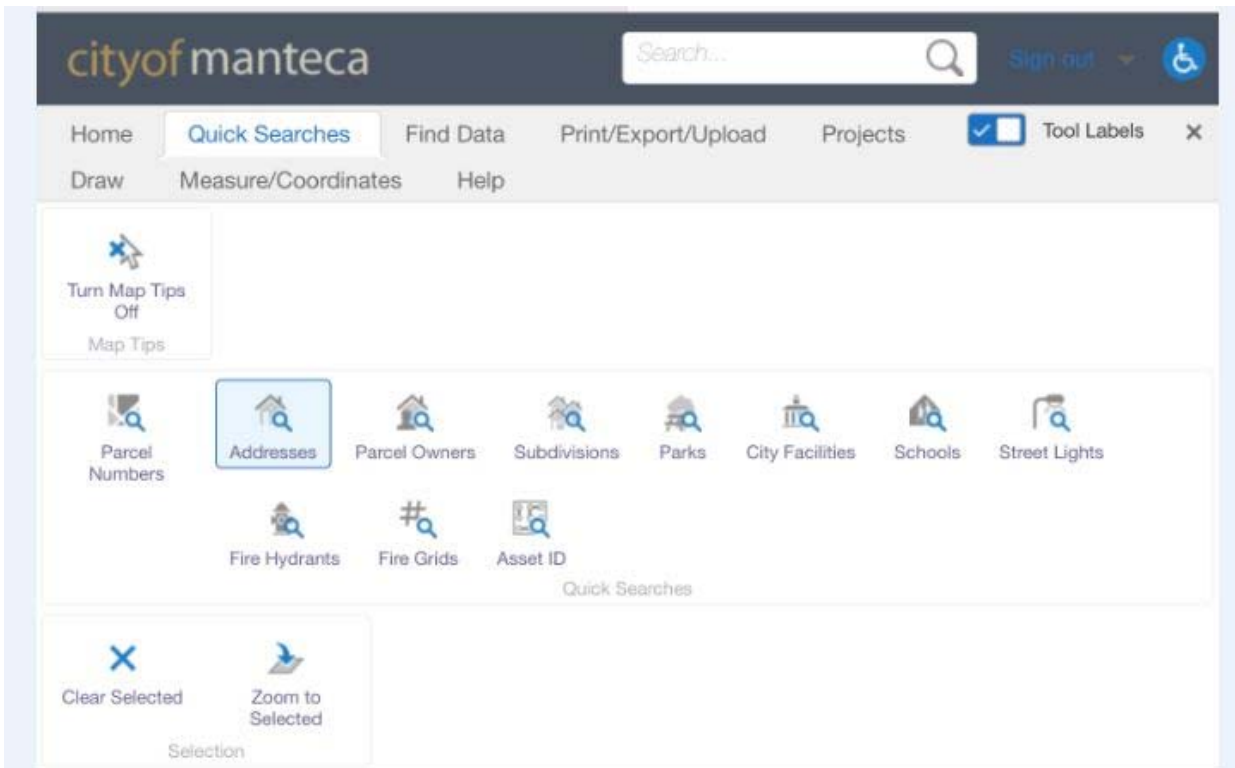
cityofmanteca

Search...

Sign out

Home Quick Searches Find Data Print/Export/Upload Projects Tool Labels ×

Draw Measure/Coordinates Help

Turn Map Tips Off

Map Tips

Parcel Numbers

Addresses

Parcel Owners

Subdivisions

Parks

City Facilities

Schools

Street Lights

Fire Hydrants

Fire Grids

Asset ID

Quick Searches

Clear Selected

Zoom to Selected

Selection